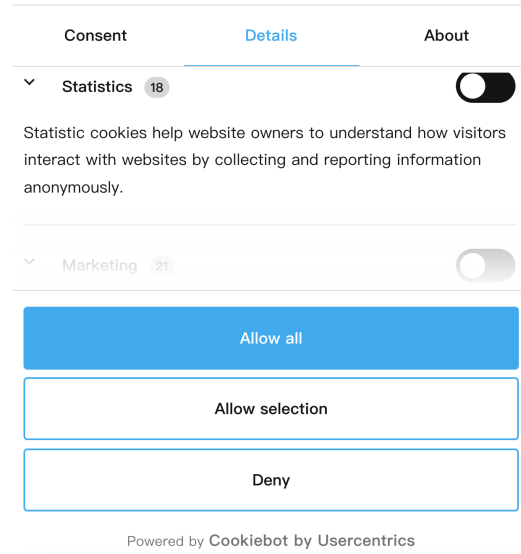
Consent Details About

Statistics 18

Statistic cookies help website owners to understand how visitors interact with websites by collecting and reporting information anonymously.

Marketing 21

Allow all

Allow selection

Deny

Powered by Cookiebot by Usercentrics